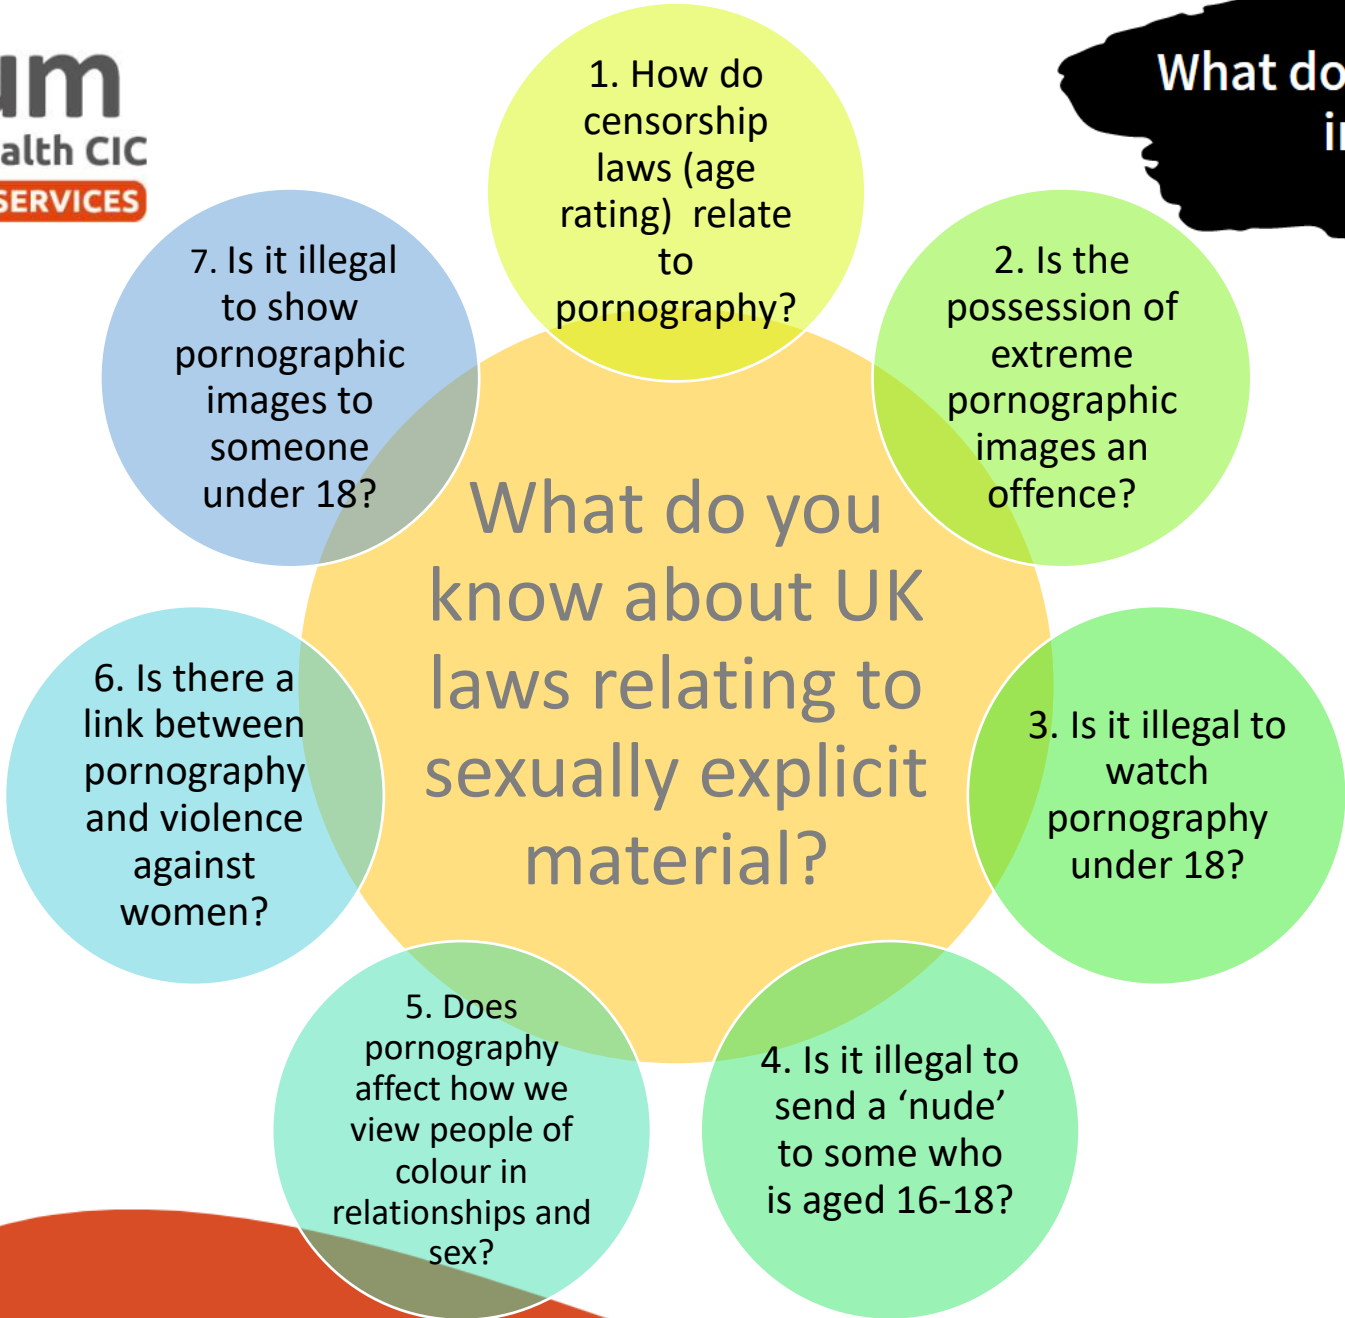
um
alth CIC
SERVICES

What do
i

What do you know about UK laws relating to sexually explicit material?

1. How do censorship laws (age rating) relate to pornography?

2. Is the possession of extreme pornographic images an offence?

3. Is it illegal to watch pornography under 18?

4. Is it illegal to send a ‘nude’ to some who is aged 16-18?

5. Does pornography affect how we view people of colour in relationships and sex?

6. Is there a link between pornography and violence against women?

7. Is it illegal to show pornographic images to someone under 18?